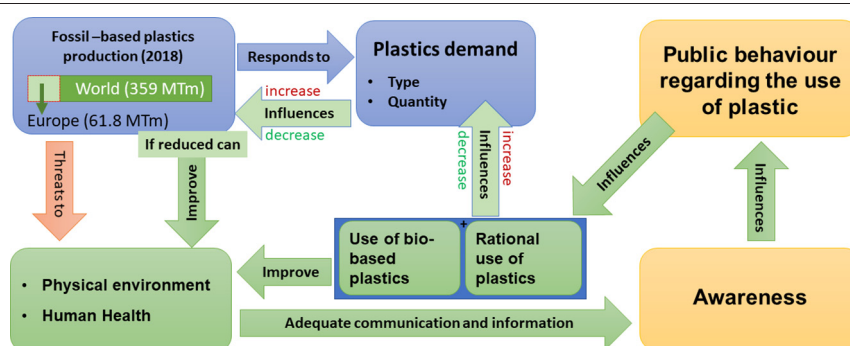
Fossil –based plastics production (2018)

World (359 MTm)

Europe (61.8 MTm)

Responds to

Plastics demand

• Type
• Quantity

increase
Influences
decrease

If reduced can

Threats to

Improve

decrease
Influences
increase

Public behaviour regarding the use of plastic

Influences

Influences

+

Use of bio-based plastics

Rational use of plastics

Improve

• Physical environment
• Human Health

Adequate communication and information

Awareness